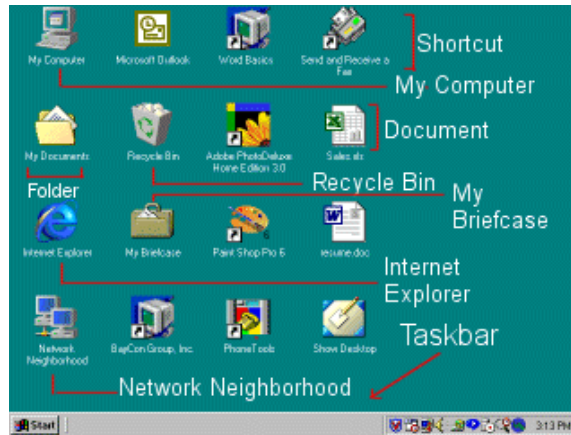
My Computer
Microsoft Outlook
Word Basics
Send and Receive a Fax
Shortcut
My Computer
My Documents
Recycle Bin
Adobe PhotoDeluxe Home Edition 3.0
Sales.xls
Document
Folder
Recycle Bin
My Briefcase
Internet Explorer
My Briefcase
Paint Shop Pro 6
resume.doc
Internet Explorer
Network Neighborhood
BayCon Group, Inc.
PhoneTools
Show Desktop
Taskbar
Network Neighborhood
Start
3:13 PM